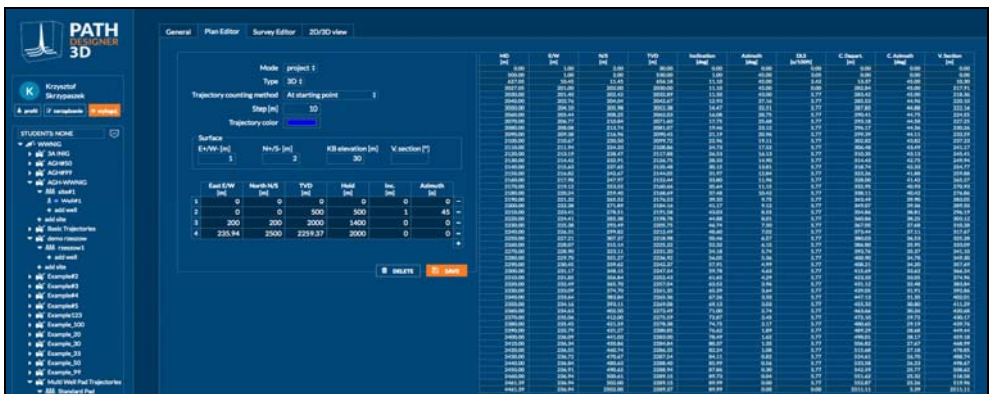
PATH DESIGNER 3D

K Krzysztof Skrzypaszek

profil | zarządzanie | wyloguj

STUDENTS: NONE

WWNIG
3A ING
AGH#50
AGH#99
AGH-WWNIG
stud#1
3 - Well#1
add well
add site
Basic Trajectories
demo rzeszow
rzeszow1
add well
add site
Example#2
Example#3
Example#4
Example#5
Example123
Example_100
Example_20
Example_30
Example_33
Example_50
Example_99
Multi Well Pad Trajectories
Standard Pad

General | Plan Editor | Survey Editor | 2D/3D view

Mode: project
Type: 3D
Trajectory counting method: At starting point
Step [m]: 10
Trajectory color

Surface
E+/W- [m]: 1
N+/S- [m]: 2
KB elevation [m]: 30
V. section [°]

| | East E/W [m] | North N/S [m] | TVD [m] | Hold [m] | Inc. [deg] | Azimuth [deg] |
|---|---|---|---|---|---|---|
| 1 | 0 | 0 | 0 | 0 | 0 | 0 |
| 2 | 0 | 0 | 500 | 500 | 1 | 45 |
| 3 | 200 | 200 | 2000 | 1400 | 0 | 0 |
| 4 | 235.94 | 2500 | 2259.37 | 2000 | 0 | 0 |

DELETE | SAVE

| MD [m] | E/W [m] | N/S [m] | TVD [m] | Inclination [deg] | Azimuth [deg] | DLS [o/100ft] | C. Depart. [m] | C. Azimuth [deg] | V. Section [m] |
|---|---|---|---|---|---|---|---|---|---|
| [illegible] | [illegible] | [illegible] | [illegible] | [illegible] | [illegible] | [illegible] | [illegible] | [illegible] | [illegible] |